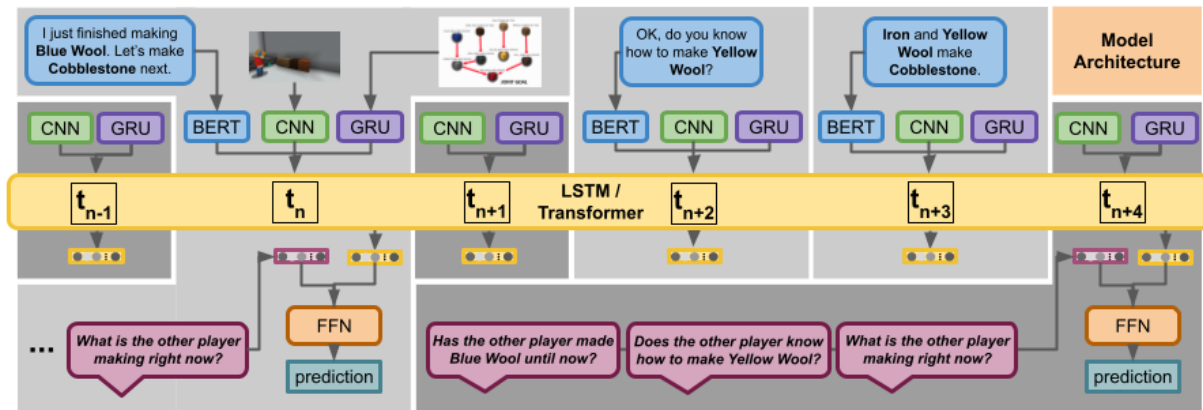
I just finished making **Blue Wool**. Let's make **Cobblestone** next.

OK, do you know how to make **Yellow Wool**?

**Iron** and **Yellow Wool** make **Cobblestone**.

**Model Architecture**

CNN GRU

BERT CNN GRU

CNN GRU

BERT CNN GRU

BERT CNN GRU

CNN GRU

$t_{n-1}$ $t_n$ $t_{n+1}$ LSTM / Transformer $t_{n+2}$ $t_{n+3}$ $t_{n+4}$

FFN

prediction

...

*What is the other player making right now?*

*Has the other player made Blue Wool until now?*

*Does the other player know how to make Yellow Wool?*

*What is the other player making right now?*

FFN

prediction